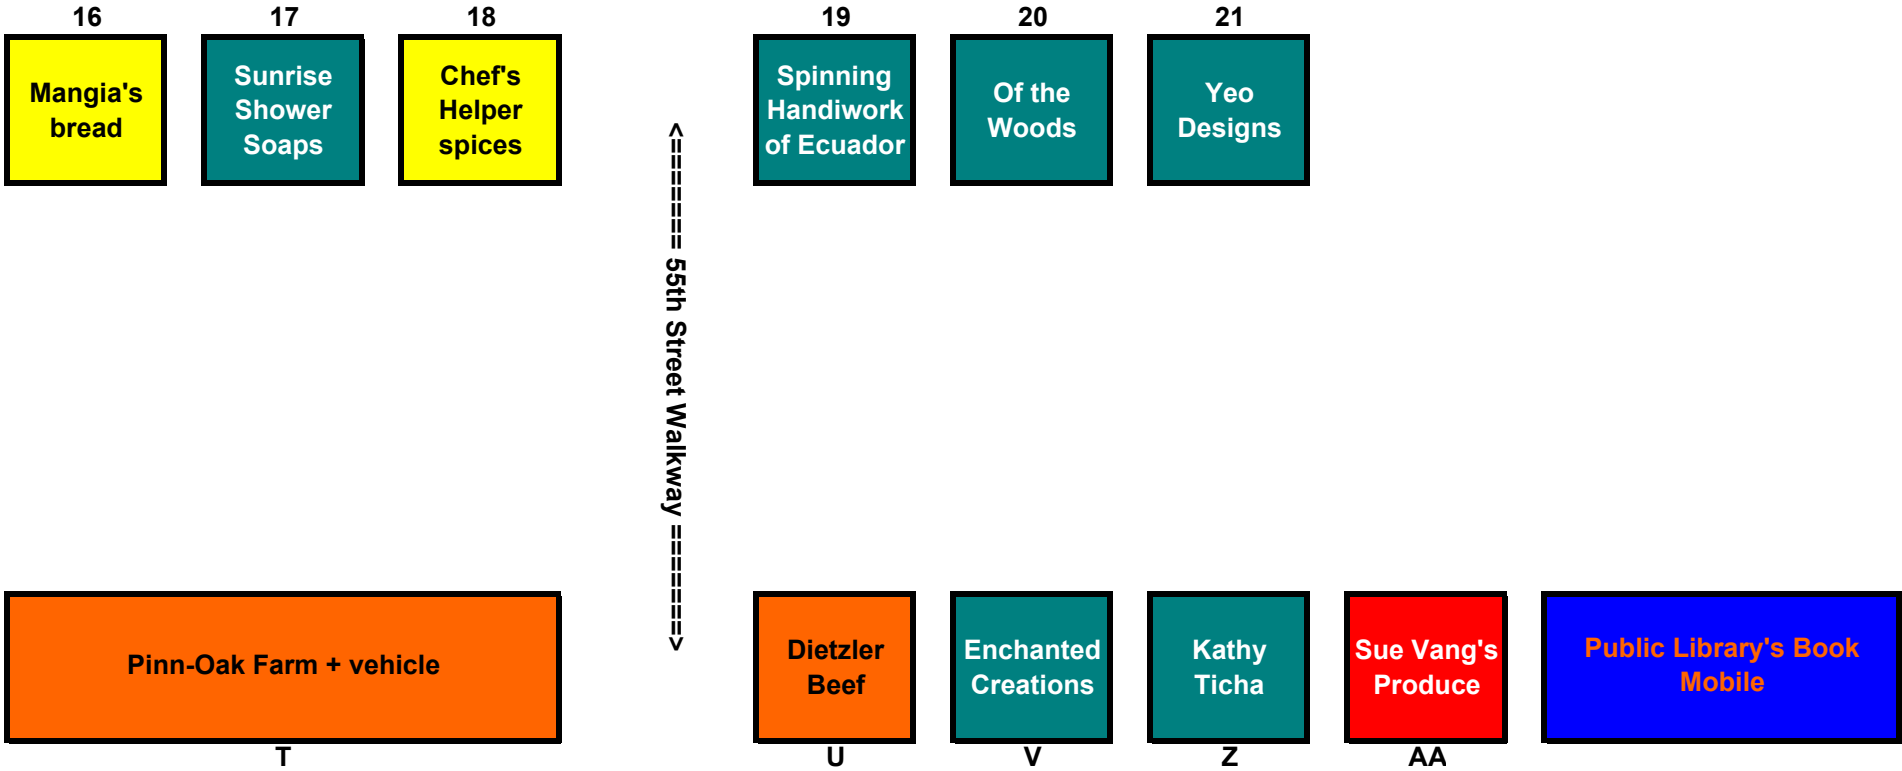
16
Mangia's bread

17
Sunrise Shower Soaps

18
Chef's Helper spices

<======= 55th Street Walkway =======>

19
Spinning Handiwork of Ecuador

20
Of the Woods

21
Yeo Designs

Pinn-Oak Farm + vehicle
T

Dietzler Beef
U

Enchanted Creations
V

Kathy Ticha
Z

Sue Vang's Produce
AA

Public Library's Book Mobile